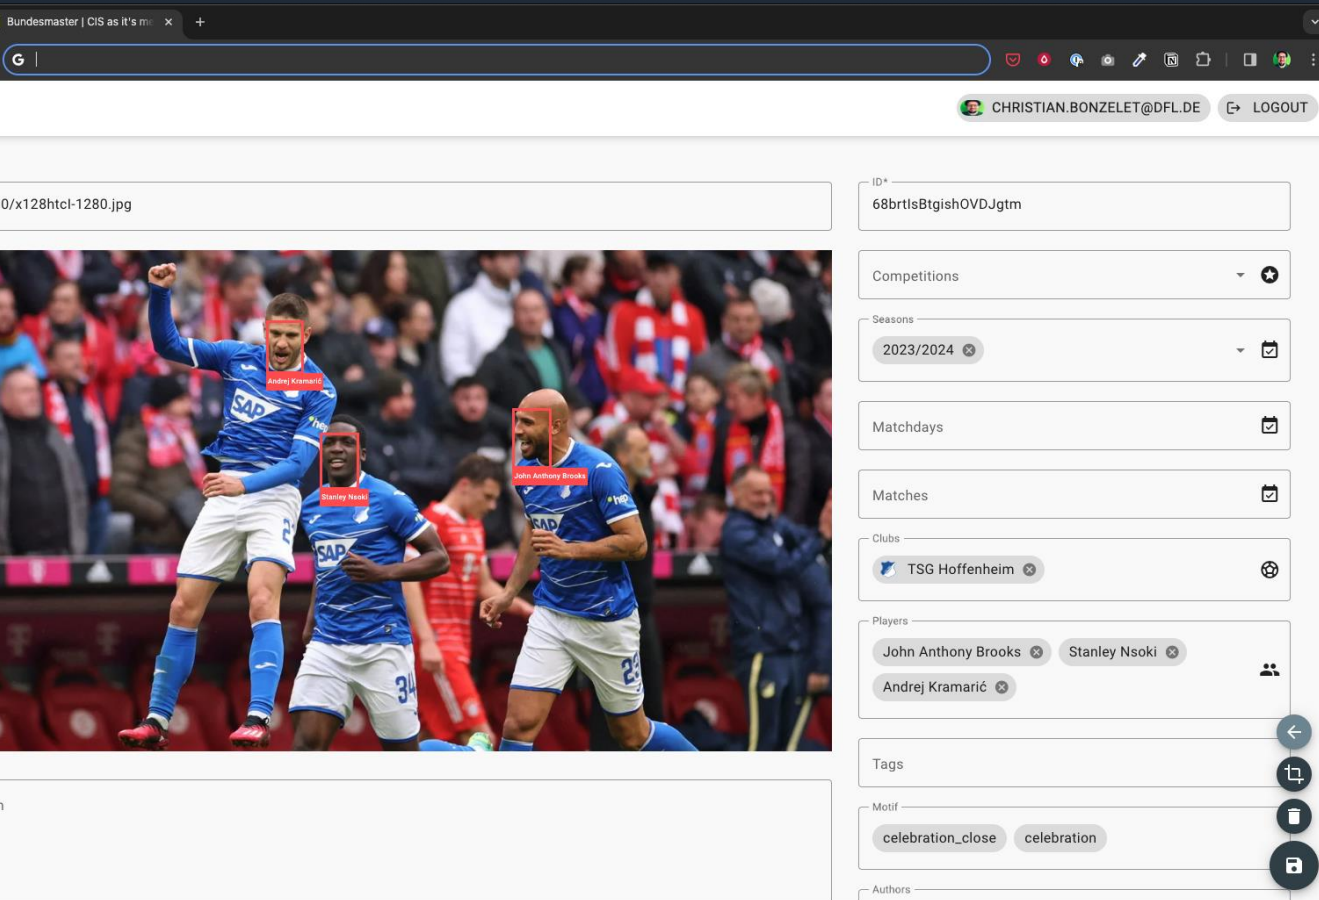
Bundesmaster | CIS as it's m
+

CHRISTIAN.BONZELET@DFL.DE
LOGOUT

0/x128htcl-1280.jpg

ID*
68brtIsBtgishOVDJgtm

Andrej Kramarić
Stanley Nsoki
John Anthony Brooks

Competitions

Seasons
2023/2024

Matchdays

Matches

Clubs
TSG Hoffenheim

Players
John Anthony Brooks
Stanley Nsoki
Andrej Kramarić

Tags

Motif
celebration_close
celebration

Authors